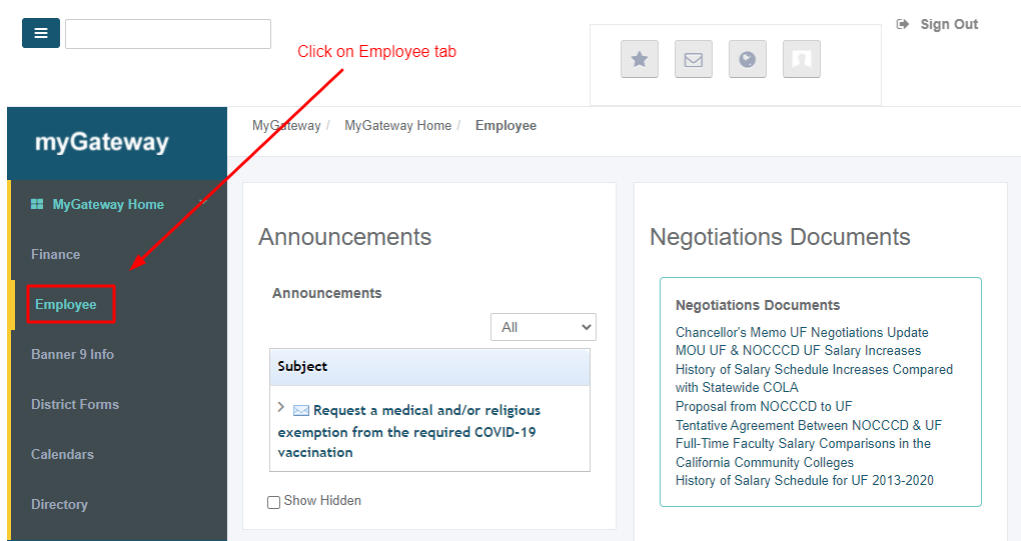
Sign Out

Click on Employee tab

myGateway

MyGateway / MyGateway Home / Employee

MyGateway Home

Finance

Employee

Banner 9 Info

District Forms

Calendars

Directory

Announcements

Announcements

All

| Subject |
|---|
| Request a medical and/or religious exemption from the required COVID-19 vaccination |

Show Hidden

Negotiations Documents

Negotiations Documents

Chancellor's Memo UF Negotiations Update
MOU UF & NOCCCD UF Salary Increases
History of Salary Schedule Increases Compared with Statewide COLA
Proposal from NOCCCD to UF
Tentative Agreement Between NOCCCD & UF
Full-Time Faculty Salary Comparisons in the California Community Colleges
History of Salary Schedule for UF 2013-2020